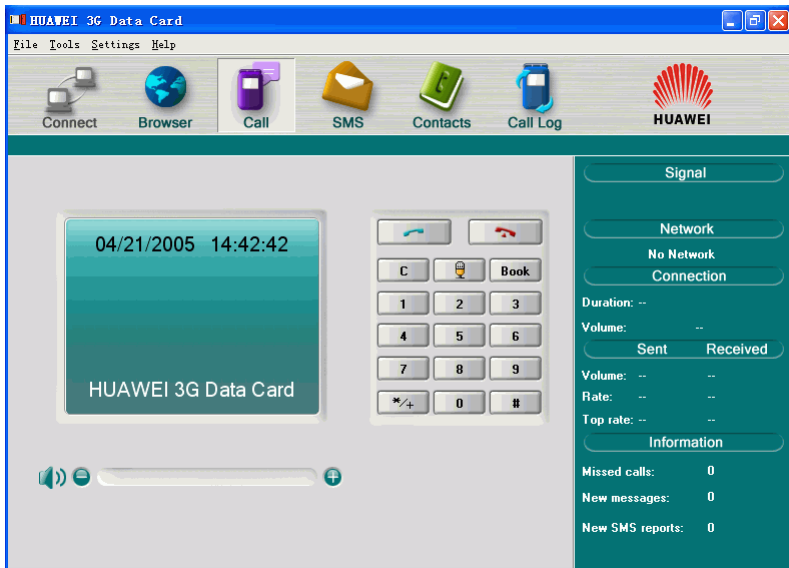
HUAWEI 3G Data Card

File Tools Settings Help

Connect Browser Call SMS Contacts Call Log HUAWEI

04/21/2005 14:42:42

HUAWEI 3G Data Card

C Book
1 2 3
4 5 6
7 8 9
*/+ 0 #

Signal

Network
No Network
Connection
Duration: --
Volume: --
Sent Received
Volume: -- --
Rate: -- --
Top rate: -- --
Information
Missed calls: 0
New messages: 0
New SMS reports: 0